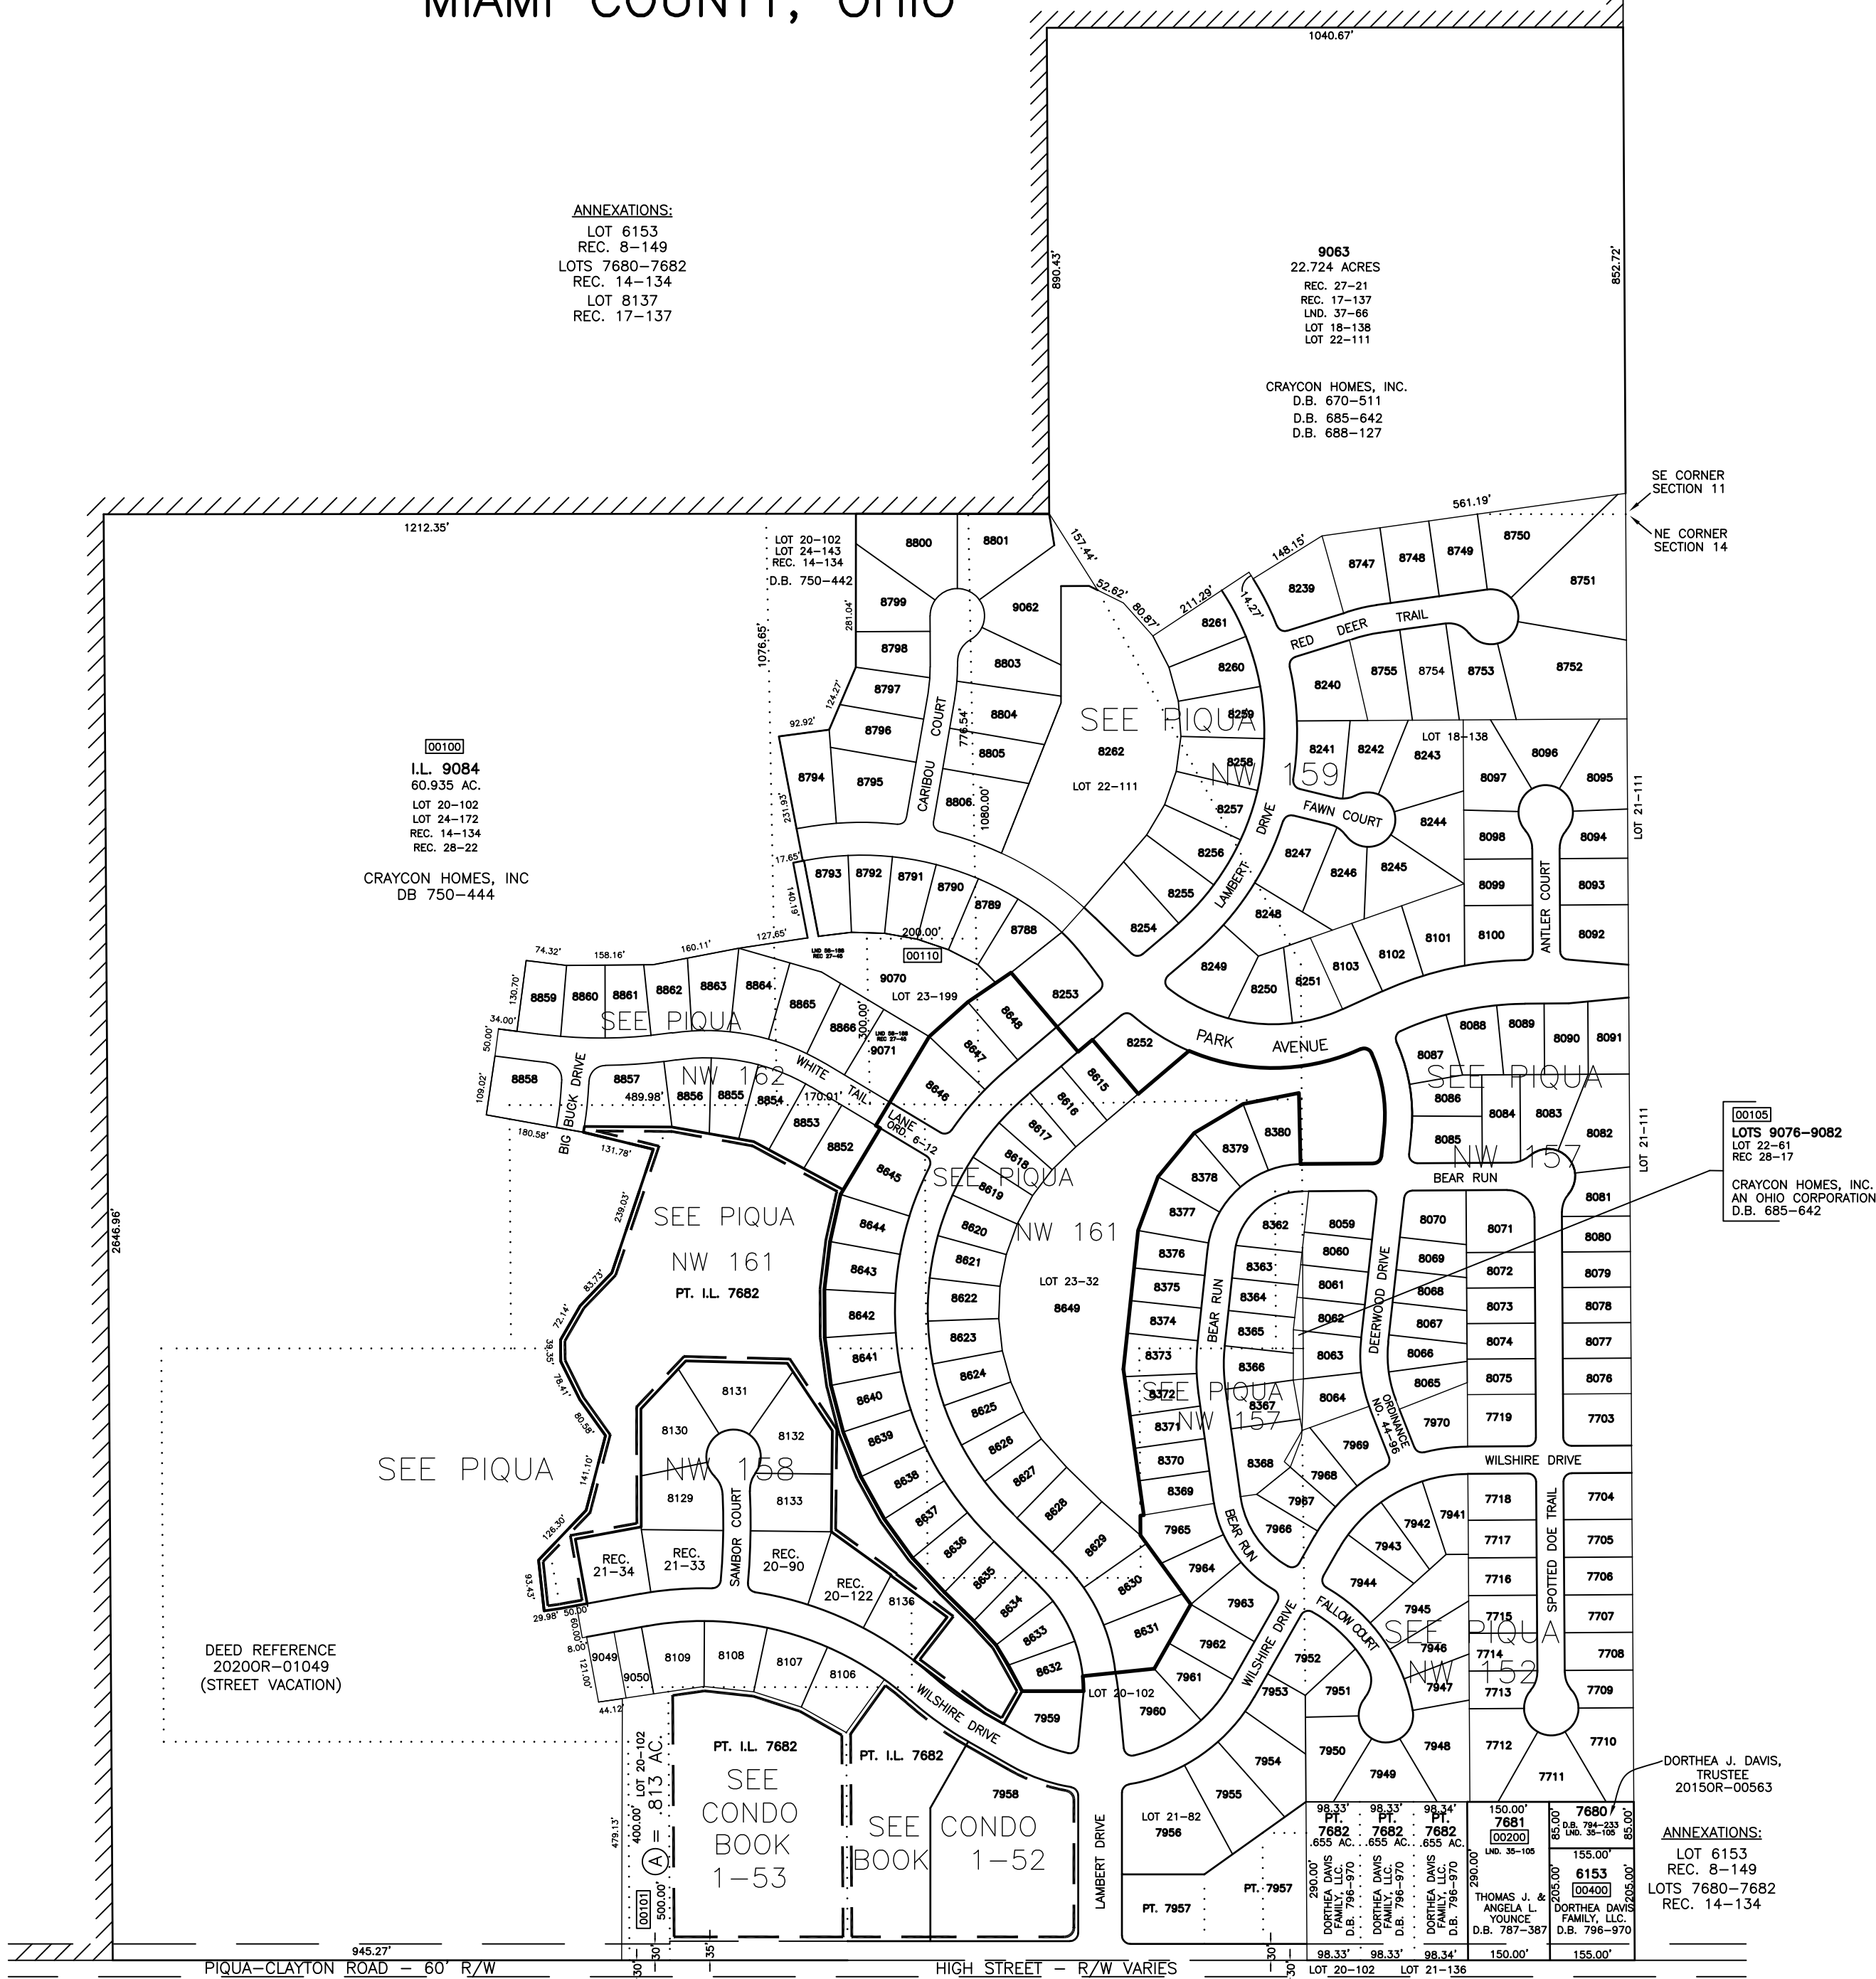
MIAMI COUNTY, OHIO

ANNEXATIONS:
LOT 6153
REC. 8-149
LOTS 7680-7682
REC. 14-134
LOT 8137
REC. 17-137

1040.67'
890.43'
852.72'

9063
22.724 ACRES
REC. 27-21
REC. 17-137
LND. 37-66
LOT 18-138
LOT 22-111

CRAYCON HOMES, INC.
D.B. 670-511
D.B. 685-642
D.B. 688-127

SE CORNER SECTION 11
NE CORNER SECTION 14

1212.35'
561.19'
157.44'
52.62'
80.87'
211.29'
14.27'
148.15'

LOT 20-102
LOT 24-143
REC. 14-134
D.B. 750-442

1076.65'
281.04'
124.27'
92.92'
231.93'
17.65'
140.19'
127.65'
776.54'
1080.00'
200.00'

00100
I.L. 9084
60.935 AC.
LOT 20-102
LOT 24-172
REC. 14-134
REC. 28-22

CRAYCON HOMES, INC
DB 750-444

8800 8801 8799 9062 8798 8803 8797 8804 8796 8805 8794 8795 8806 CARIBOU COURT

SEE PIQUA NW 159
8262
LOT 22-111

8239 8747 8748 8749 8750 8751 RED DEER TRAIL 8261 8260 8240 8755 8754 8753 8752 8259 8258 8241 8242 LOT 18-138 8243 8096 8097 8095 8257 FAWN COURT 8244 8098 8094 LOT 21-111 8256 8247 8246 8245 8099 8093 LAMBERT DRIVE 8255 8248 8254 8101 8100 8092 ANTLER COURT 8249 8250 8251 8103 8102

8793 8792 8791 8790 8789 8788 8253
00110 9070 LOT 23-199
74.32' 158.16' 160.11'
8859 8860 8861 8862 8863 8864 8865 8866 9071 8648 8647 8646
130.70' 34.00' 50.00' 109.02'
SEE PIQUA NW 162
8858 BIG BUCK DRIVE 8857 8856 8855 8854 WHITE TAIL LANE 8853 8852
489.98' 170.01' 300.00'
180.58' 131.78'
LANE ORD. 6-12

8252 PARK AVENUE 8615 8616 8617 8618 8619 8088 8089 8090 8091 8087 SEE PIQUA NW 157 8086 8084 8083 8082 8085 BEAR RUN 8081 LOT 21-111

00105
LOTS 9076-9082
LOT 22-61
REC 28-17
CRAYCON HOMES, INC.
AN OHIO CORPORATION
D.B. 685-642

8380 8379 8378 8377 8376 8375 8374 8373 8372 8371 8370 8369

SEE PIQUA NW 161
PT. I.L. 7682
239.03' 83.73' 72.14' 39.35' 78.41' 80.58' 141.10' 126.30' 93.43' 29.98' 50.00'

8645 8644 8643 8642 8641 8640 8639 8638 8637 8636 8635 8634 8633 8632
SEE PIQUA NW 161
8620 8621 8622 8623 8624 8625 8626 8627 8628 8629 8630 8631
LOT 23-32
8649

8362 8059 8070 8071 8363 8060 8069 8072 8080 8364 8061 8068 8073 8079 8365 8062 8067 8074 8078 8366 8063 8066 8075 8077 8367 8064 8065 7970 7719 8076 7703 8368 7969 7968 7967 7966 7965 7964 7963 7962 7961 7960
BEAR RUN DEERWOOD DRIVE ORDINANCE NO 44-96
WILSHIRE DRIVE 7718 7704 7942 7941 7943 7717 7705 7944 7716 7706 7945 7715 7707 7946 7714 7708 7947 7713 7709 7952 7951 7953 7950 7949 7948 7712 7711 7710 FALLOW COURT SPOTTED DOE TRAIL SEE PIQUA NW 152
WILSHIRE DRIVE 7954 7955

8131 8130 8132 8129 8133 SAMBOR COURT
SEE PIQUA NW 158
REC. 21-34 REC. 21-33 REC. 20-90 REC. 20-122 8136

SEE PIQUA

DEED REFERENCE
2020OR-01049
(STREET VACATION)

8.00' 121.00' 60.00' 44.12'
9049 9050 8109 8108 8107 8106 WILSHIRE DRIVE 7959 LOT 20-102

PT. I.L. 7682
SEE CONDO BOOK 1-53
PT. I.L. 7682
7958
SEE CONDO BOOK 1-52
LOT 20-102
A = .813 AC.
400.00' 479.13' 500.00'
00101

LAMBERT DRIVE
LOT 21-82 7956
PT. 7957 PT. 7957

98.33' 98.33' 98.34'
PT. 7682 .655 AC. PT. 7682 .655 AC. PT. 7682 .655 AC.
DORTHEA DAVIS FAMILY, LLC. D.B. 796-970
290.00'
150.00'
7681
00200
LND. 35-105
THOMAS J. & ANGELA L. YOUNCE D.B. 787-387
7680
D.B. 794-233 LND. 35-105
85.00' 85.00'
155.00'
6153
00400
205.00' 205.00'
DORTHEA DAVIS FAMILY, LLC. D.B. 796-970
98.33' 98.33' 98.34' 150.00' 155.00'
LOT 20-102 LOT 21-136

DORTHEA J. DAVIS, TRUSTEE 2015OR-00563

ANNEXATIONS:
LOT 6153
REC. 8-149
LOTS 7680-7682
REC. 14-134

2646.96'
945.27'
PIQUA-CLAYTON ROAD - 60' R/W
HIGH STREET - R/W VARIES
30' 30' 35' 30' 30'